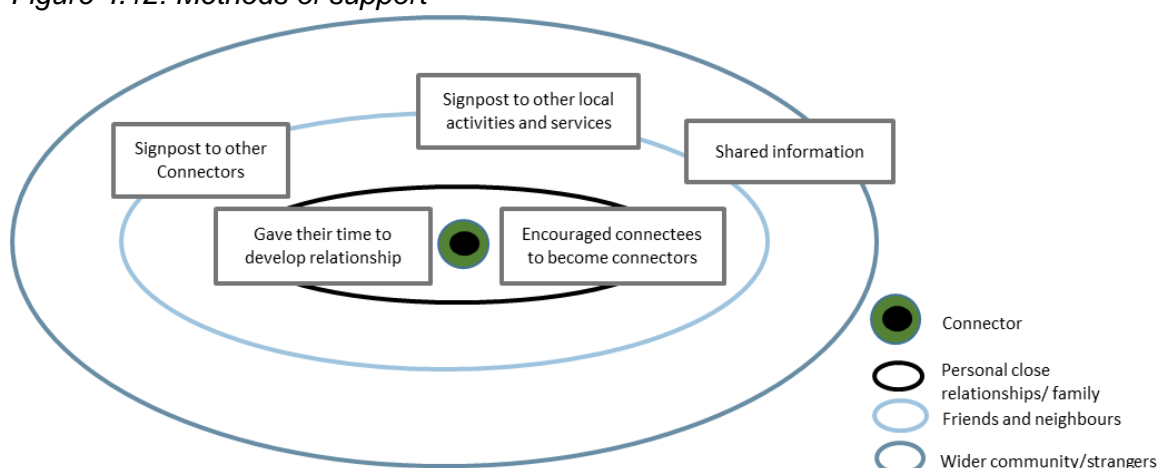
Figure 4.12: Methods of support

Signpost to other local activities and services

Signpost to other Connectors

Shared information

Gave their time to develop relationship

Encouraged connectees to become connectors

Connector

Personal close relationships/ family

Friends and neighbours

Wider community/strangers